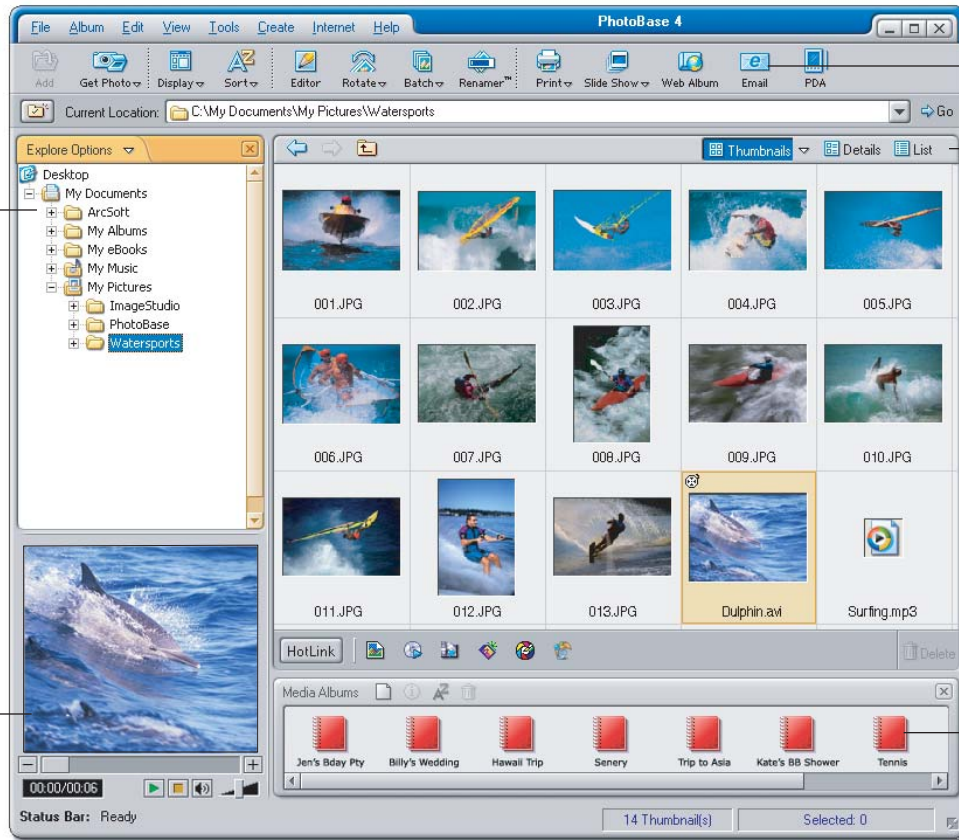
File Album Edit View Tools Create Internet Help

PhotoBase 4

Add Get Photo Display Sort Editor Rotate Batch Renamer™ Print Slide Show Web Album Email PDA

Current Location: C:\My Documents\My Pictures\Watersports Go

Explore Options

Desktop
My Documents
ArcSoft
My Albums
My eBooks
My Music
My Pictures
ImageStudio
PhotoBase
Watersports

Thumbnails Details List

001.JPG
002.JPG
003.JPG
004.JPG
005.JPG
006.JPG
007.JPG
008.JPG
009.JPG
010.JPG
011.JPG
012.JPG
013.JPG
Dulphin.avi
Surfing.mp3

HotLink

Delete

00:00/00:06

Media Albums

Jen's Bday Pty
Billy's Wedding
Hawaii Trip
Senery
Trip to Asia
Kate's BB Shower
Tennis

Status Bar: Ready

14 Thumbnail(s)

Selected: 0